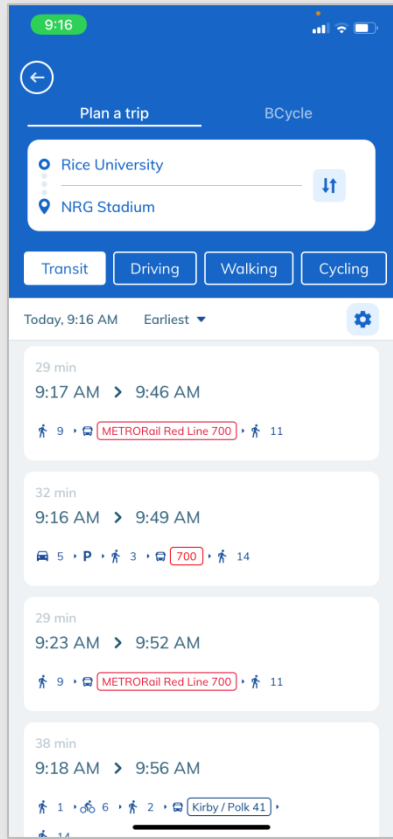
9:16

Plan a trip

BCycle

Rice University

NRG Stadium

Transit

Driving

Walking

Cycling

Today, 9:16 AM

Earliest

29 min

9:17 AM > 9:46 AM

9 METRORail Red Line 700 11

32 min

9:16 AM > 9:49 AM

5 P 3 700 14

29 min

9:23 AM > 9:52 AM

9 METRORail Red Line 700 11

38 min

9:18 AM > 9:56 AM

1 6 2 Kirby / Polk 41

14